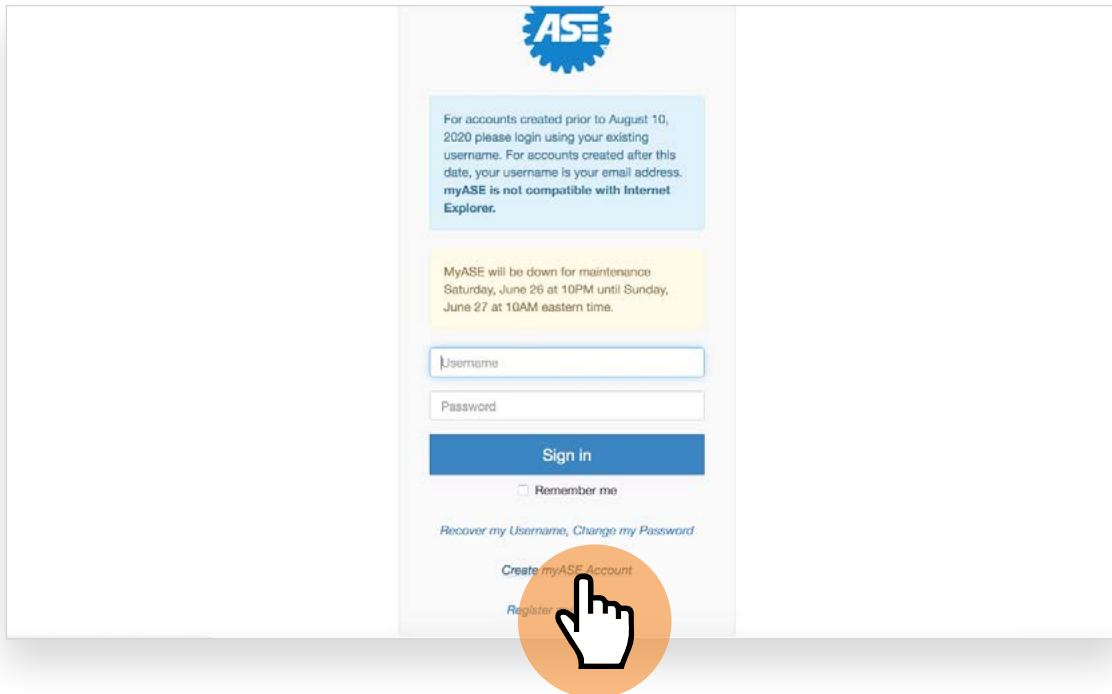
ASE

For accounts created prior to August 10, 2020 please login using your existing username. For accounts created after this date, your username is your email address. **myASE is not compatible with Internet Explorer.**

MyASE will be down for maintenance Saturday, June 26 at 10PM until Sunday, June 27 at 10AM eastern time.

Username

Password

Sign in

Remember me

Recover my Username, Change my Password

Create myASE Account

Register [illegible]